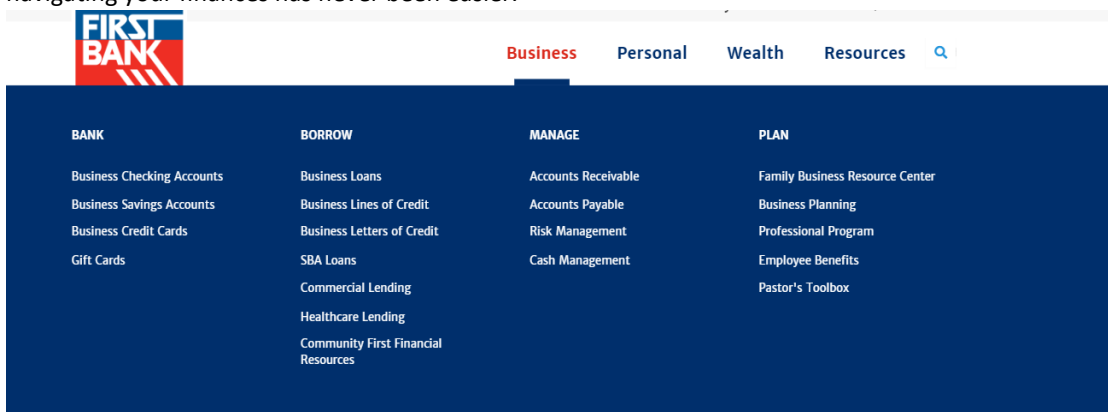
navigating your finances has never been easier

FIRST BANK

Business Personal Wealth Resources

BANK

Business Checking Accounts

Business Savings Accounts

Business Credit Cards

Gift Cards

BORROW

Business Loans

Business Lines of Credit

Business Letters of Credit

SBA Loans

Commercial Lending

Healthcare Lending

Community First Financial Resources

MANAGE

Accounts Receivable

Accounts Payable

Risk Management

Cash Management

PLAN

Family Business Resource Center

Business Planning

Professional Program

Employee Benefits

Pastor's Toolbox